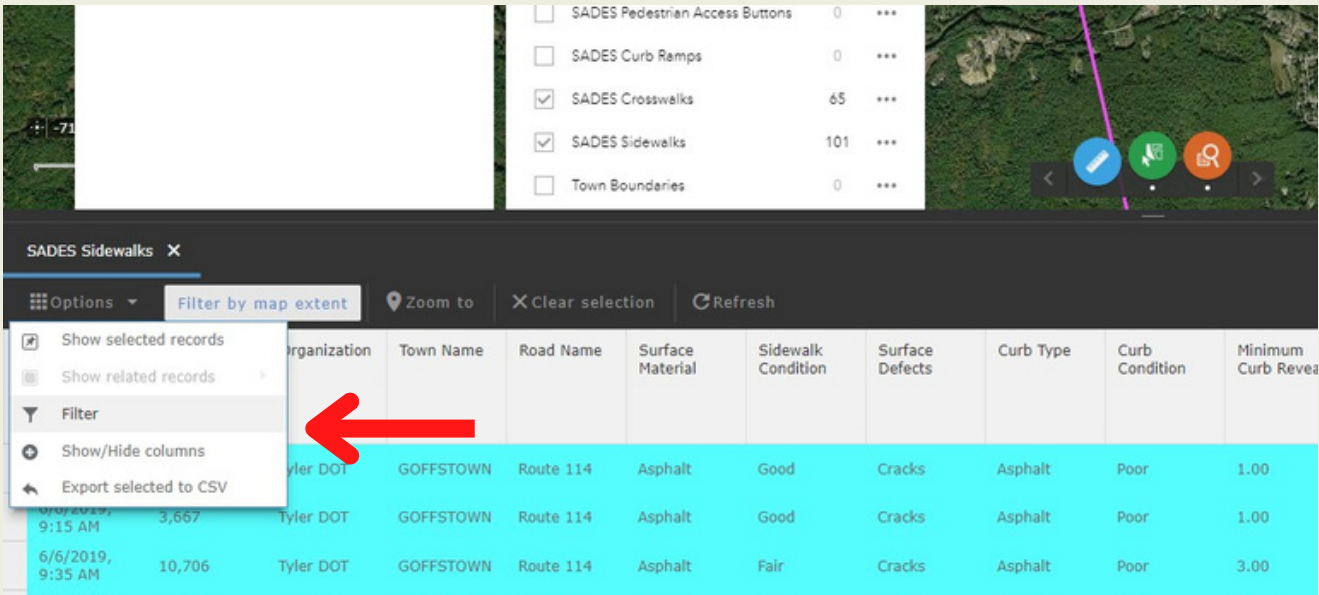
-71

SADES Pedestrian Access Buttons 0 •••

SADES Curb Ramps 0 •••

SADES Crosswalks 65 •••

SADES Sidewalks 101 •••

Town Boundaries 0 •••

SADES Sidewalks ✕

Options ▾ | Filter by map extent | Zoom to | Clear selection | Refresh

Show selected records
Show related records
Filter
Show/Hide columns
Export selected to CSV

| | | Organization | Town Name | Road Name | Surface Material | Sidewalk Condition | Surface Defects | Curb Type | Curb Condition | Minimum Curb Revea |
|---|---|---|---|---|---|---|---|---|---|---|
| | | Tyler DOT | GOFFSTOWN | Route 114 | Asphalt | Good | Cracks | Asphalt | Poor | 1.00 |
| 6/6/2019, 9:15 AM | 3,667 | Tyler DOT | GOFFSTOWN | Route 114 | Asphalt | Good | Cracks | Asphalt | Poor | 1.00 |
| 6/6/2019, 9:35 AM | 10,706 | Tyler DOT | GOFFSTOWN | Route 114 | Asphalt | Fair | Cracks | Asphalt | Poor | 3.00 |